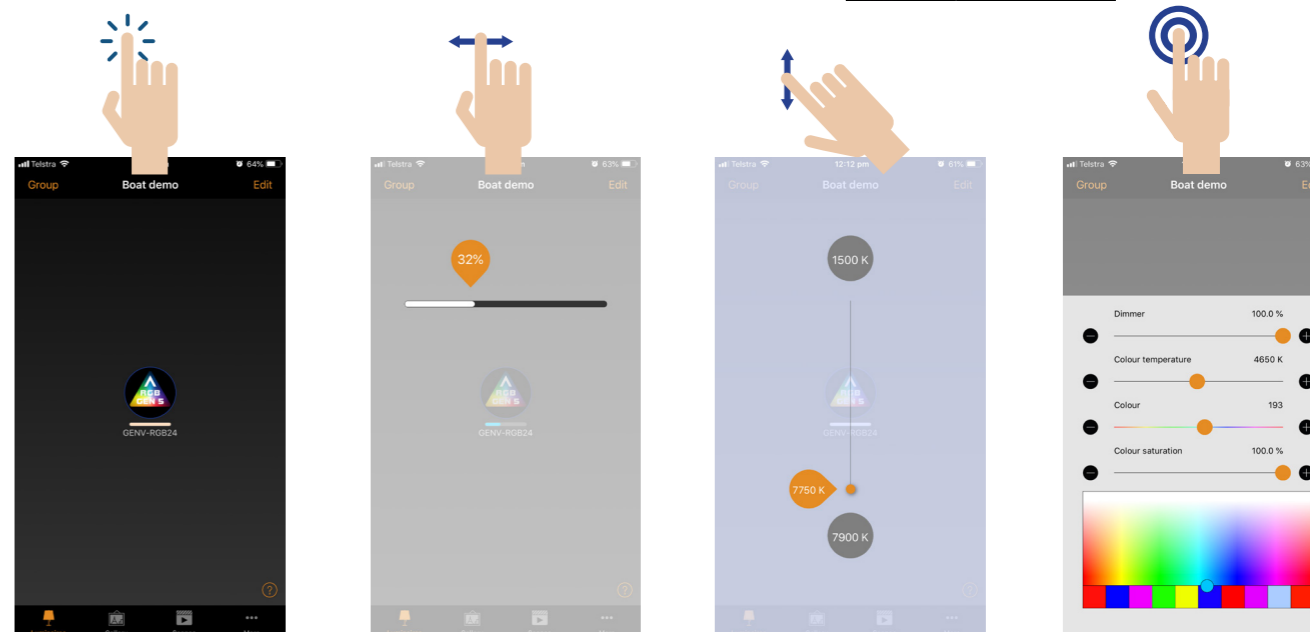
Telstra 64%
Group Boat demo Edit
RGB GEN 5
GENV-RGB24
?

Telstra 63%
Group Boat demo Edit
32%
RGB GEN 5
GENV-RGB24
?

Telstra 12:12 pm 61%
Group Boat demo Edit
1500 K
7750 K
7900 K
GENV-RGB24
?

Telstra 63%
Group Boat demo Ed
Dimmer 100.0 %
Colour temperature 4650 K
Colour 193
Colour saturation 100.0 %